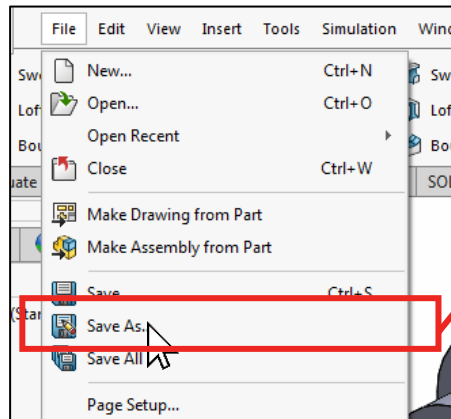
File Edit View Insert Tools Simulation Wind

Sw
Lof
Bou
uate
(Sta

New... Ctrl+N
Open... Ctrl+O
Open Recent
Close Ctrl+W
Make Drawing from Part
Make Assembly from Part
Save Ctrl+S
Save As...
Save All
Page Setup...

Sw
Lof
Bo
SO